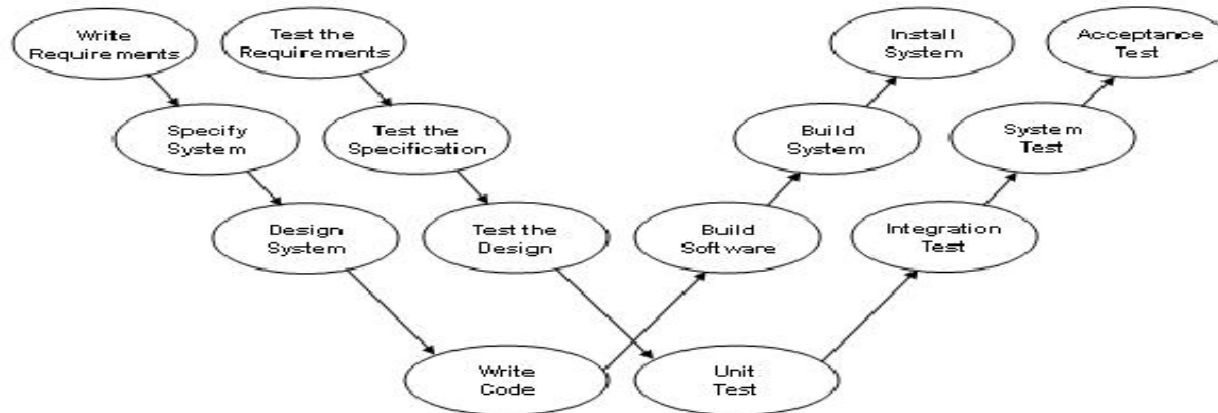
Write Requirements

Test the Requirements

Install System

Acceptance Test

Specify System

Test the Specification

Build System

System Test

Design System

Test the Design

Build Software

Integration Test

Write Code

Unit Test